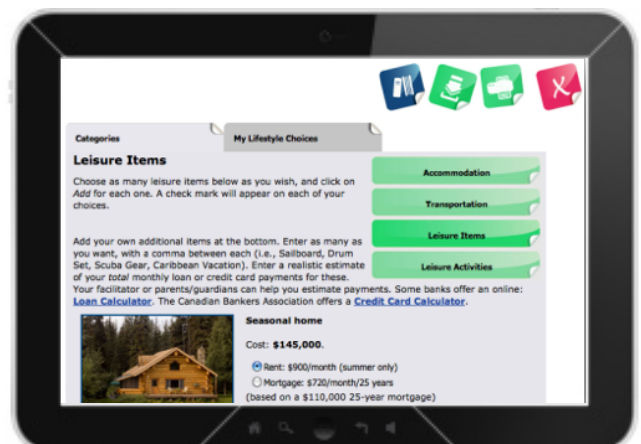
Categories

My Lifestyle Choices

Leisure Items

Choose as many leisure items below as you wish, and click on *Add* for each one. A check mark will appear on each of your choices.

Add your own additional items at the bottom. Enter as many as you want, with a comma between each (i.e., Sailboard, Drum Set, Scuba Gear, Caribbean Vacation). Enter a realistic estimate of your *total* monthly loan or credit card payments for these. Your facilitator or parents/guardians can help you estimate payments. Some banks offer an online: **Loan Calculator**. The Canadian Bankers Association offers a **Credit Card Calculator**.

Accommodation

Transportation

Leisure Items

Leisure Activities

Seasonal home

Cost: **$145,000**.

Rent: $900/month (summer only)

Mortgage: $720/month/25 years

(based on a $110,000 25-year mortgage)